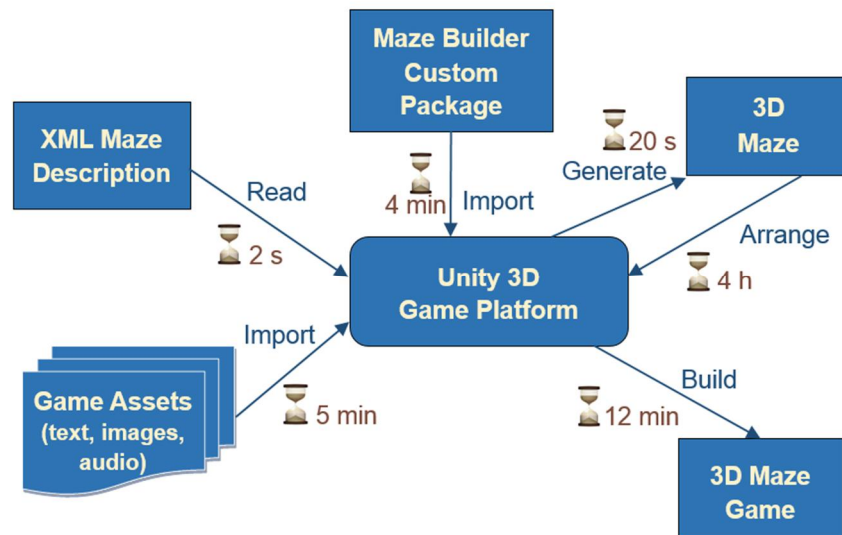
Maze Builder Custom Package

XML Maze Description

3D Maze

20 s

Generate

4 min

Import

Read

Arrange

2 s

Unity 3D Game Platform

4 h

Import

Game Assets (text, images, audio)

5 min

Build

12 min

3D Maze Game